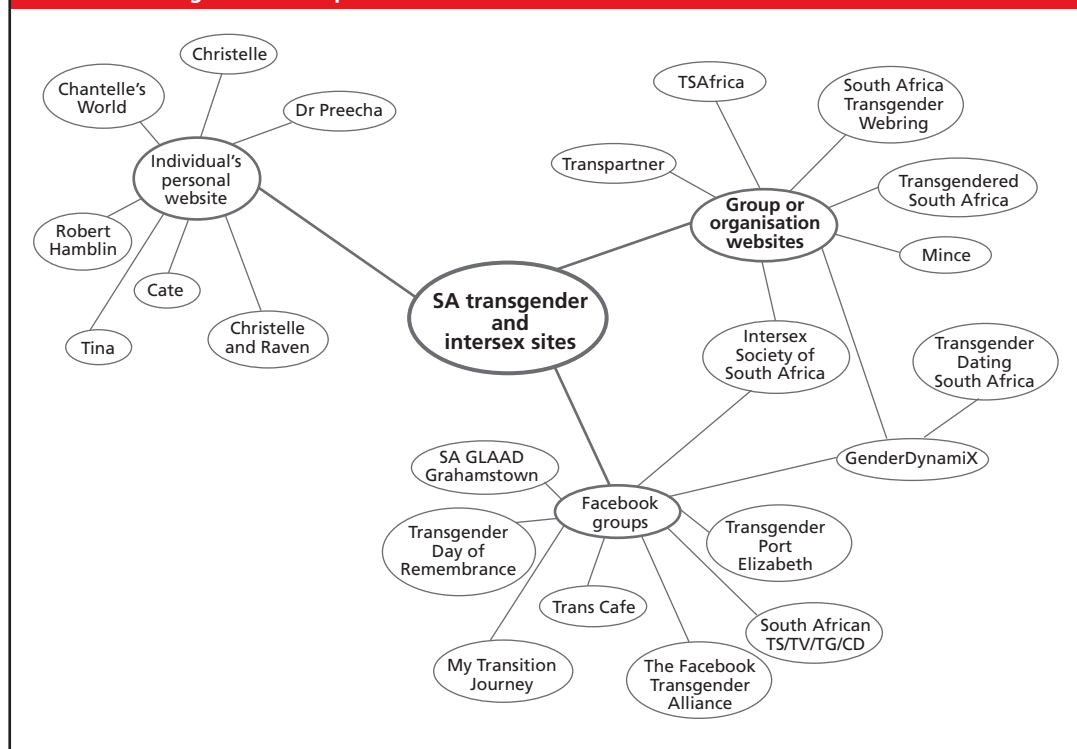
SA transgender and intersex sites

Individual's personal website

Christelle

Chantelle's World

Dr Preecha

Robert Hamblin

Cate

Tina

Christelle and Raven

Group or organisation websites

TSAfrica

South Africa Transgender Webring

Transpartner

Transgendered South Africa

Mince

Intersex Society of South Africa

Transgender Dating South Africa

GenderDynamiX

Facebook groups

SA GLAAD Grahamstown

Transgender Day of Remembrance

Trans Cafe

My Transition Journey

The Facebook Transgender Alliance

South African TS/TV/TG/CD

Transgender Port Elizabeth